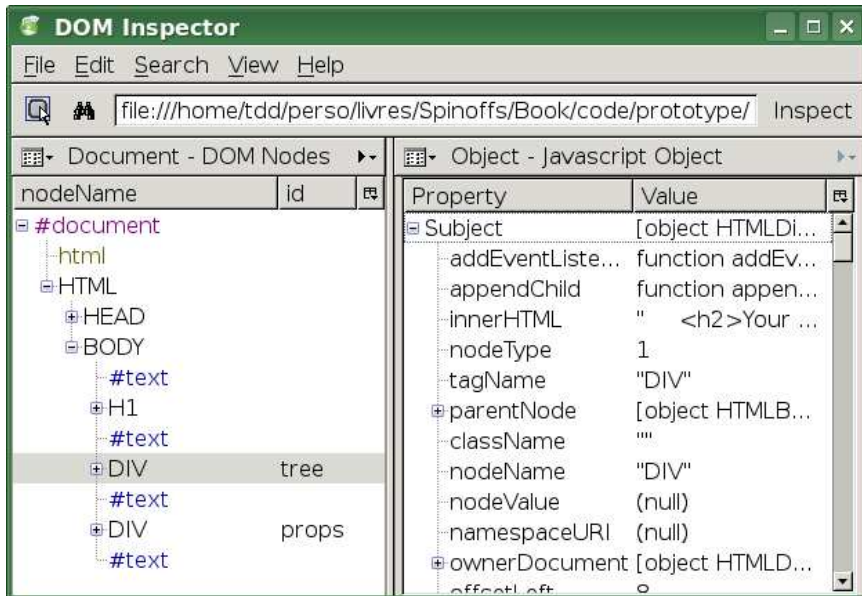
DOM Inspector

File Edit Search View Help

file:///home/tdd/perso/livres/Spinoffs/Book/code/prototype/ Inspect

Document - DOM Nodes

Object - Javascript Object

| nodeName | id |
|---|---|
| #document | |
| html | |
| HTML | |
| HEAD | |
| BODY | |
| #text | |
| H1 | |
| #text | |
| DIV | tree |
| #text | |
| DIV | props |
| #text | |

| Property | Value |
|---|---|
| Subject | [object HTMLDi... |
| addEventListe... | function addEv... |
| appendChild | function appen... |
| innerHTML | " <h2>Your ... |
| nodeType | 1 |
| tagName | "DIV" |
| parentNode | [object HTMLB... |
| className | "" |
| nodeName | "DIV" |
| nodeValue | (null) |
| namespaceURI | (null) |
| ownerDocument | [object HTMLD... |
| offsetLeft | 8 |